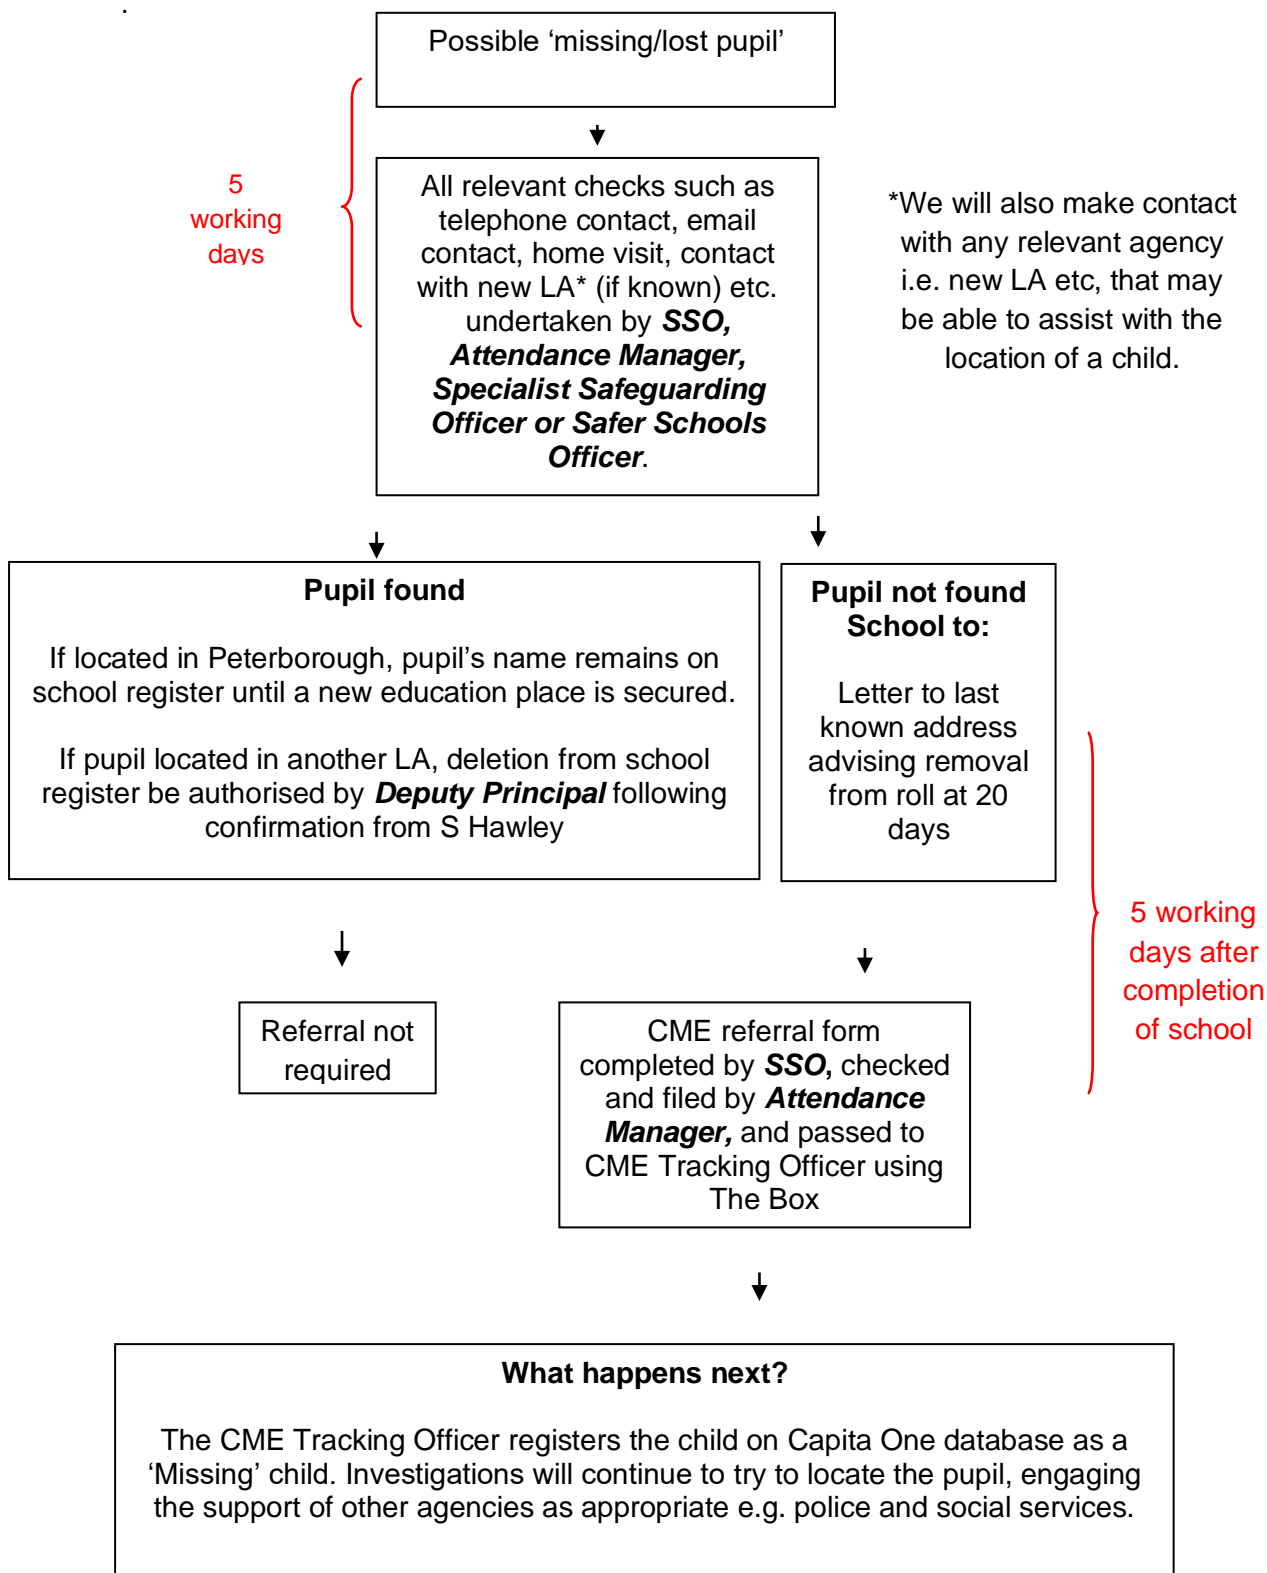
Possible ‘missing/lost pupil’

5 working days

All relevant checks such as telephone contact, email contact, home visit, contact with new LA* (if known) etc. undertaken by ***SSO, Attendance Manager, Specialist Safeguarding Officer or Safer Schools Officer***.

*We will also make contact with any relevant agency i.e. new LA etc, that may be able to assist with the location of a child.

**Pupil found**

If located in Peterborough, pupil’s name remains on school register until a new education place is secured.

If pupil located in another LA, deletion from school register be authorised by ***Deputy Principal*** following confirmation from S Hawley

**Pupil not found School to:**

Letter to last known address advising removal from roll at 20 days

5 working days after completion of school

Referral not required

CME referral form completed by ***SSO,*** checked and filed by ***Attendance Manager,*** and passed to CME Tracking Officer using The Box

**What happens next?**

The CME Tracking Officer registers the child on Capita One database as a ‘Missing’ child. Investigations will continue to try to locate the pupil, engaging the support of other agencies as appropriate e.g. police and social services.